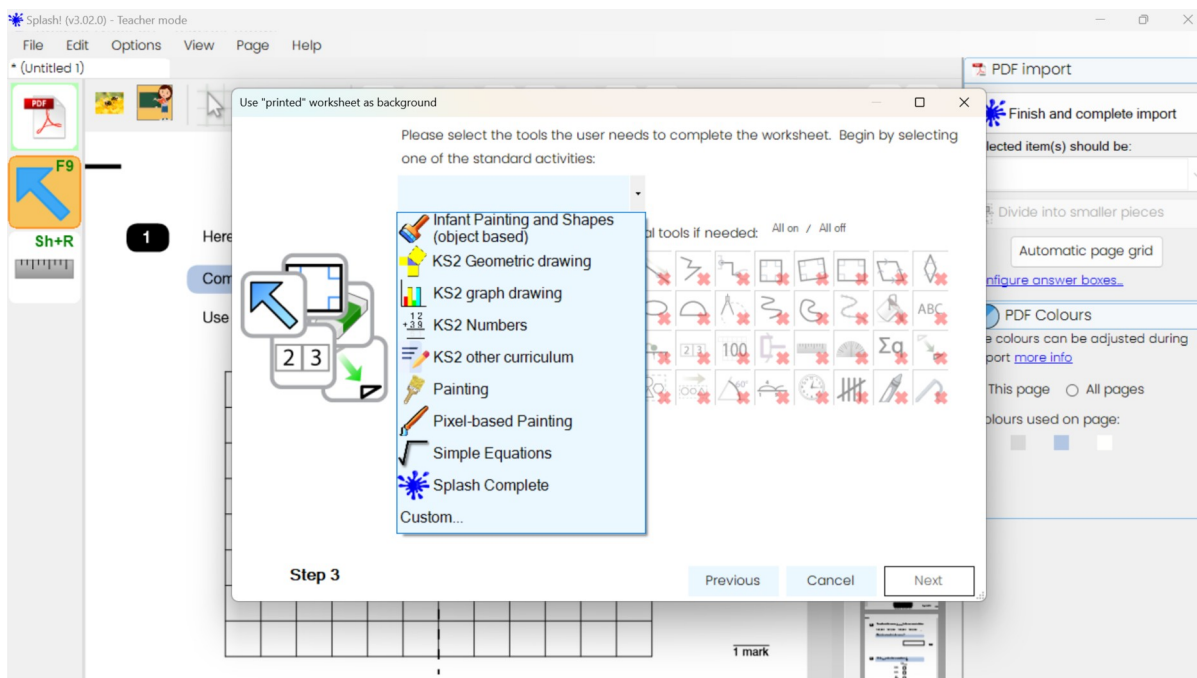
Splash! (v3.02.0) - Teacher mode

File Edit Options View Page Help

* (Untitled 1)

PDF

F9

Sh+R

1

Here

Com

Use

Use "printed" worksheet as background

Please select the tools the user needs to complete the worksheet. Begin by selecting one of the standard activities:

Infant Painting and Shapes (object based)
KS2 Geometric drawing
KS2 graph drawing
KS2 Numbers
KS2 other curriculum
Painting
Pixel-based Painting
Simple Equations
Splash Complete
Custom...

al tools if needed: All on / All off

2 3

100

ABC

Step 3

Previous Cancel Next

1 mark

PDF import

Finish and complete import

lected item(s) should be:

Divide into smaller pieces

Automatic page grid

nfigure answer boxes...

PDF Colours

e colours can be adjusted during port more info

This page All pages

olours used on page: